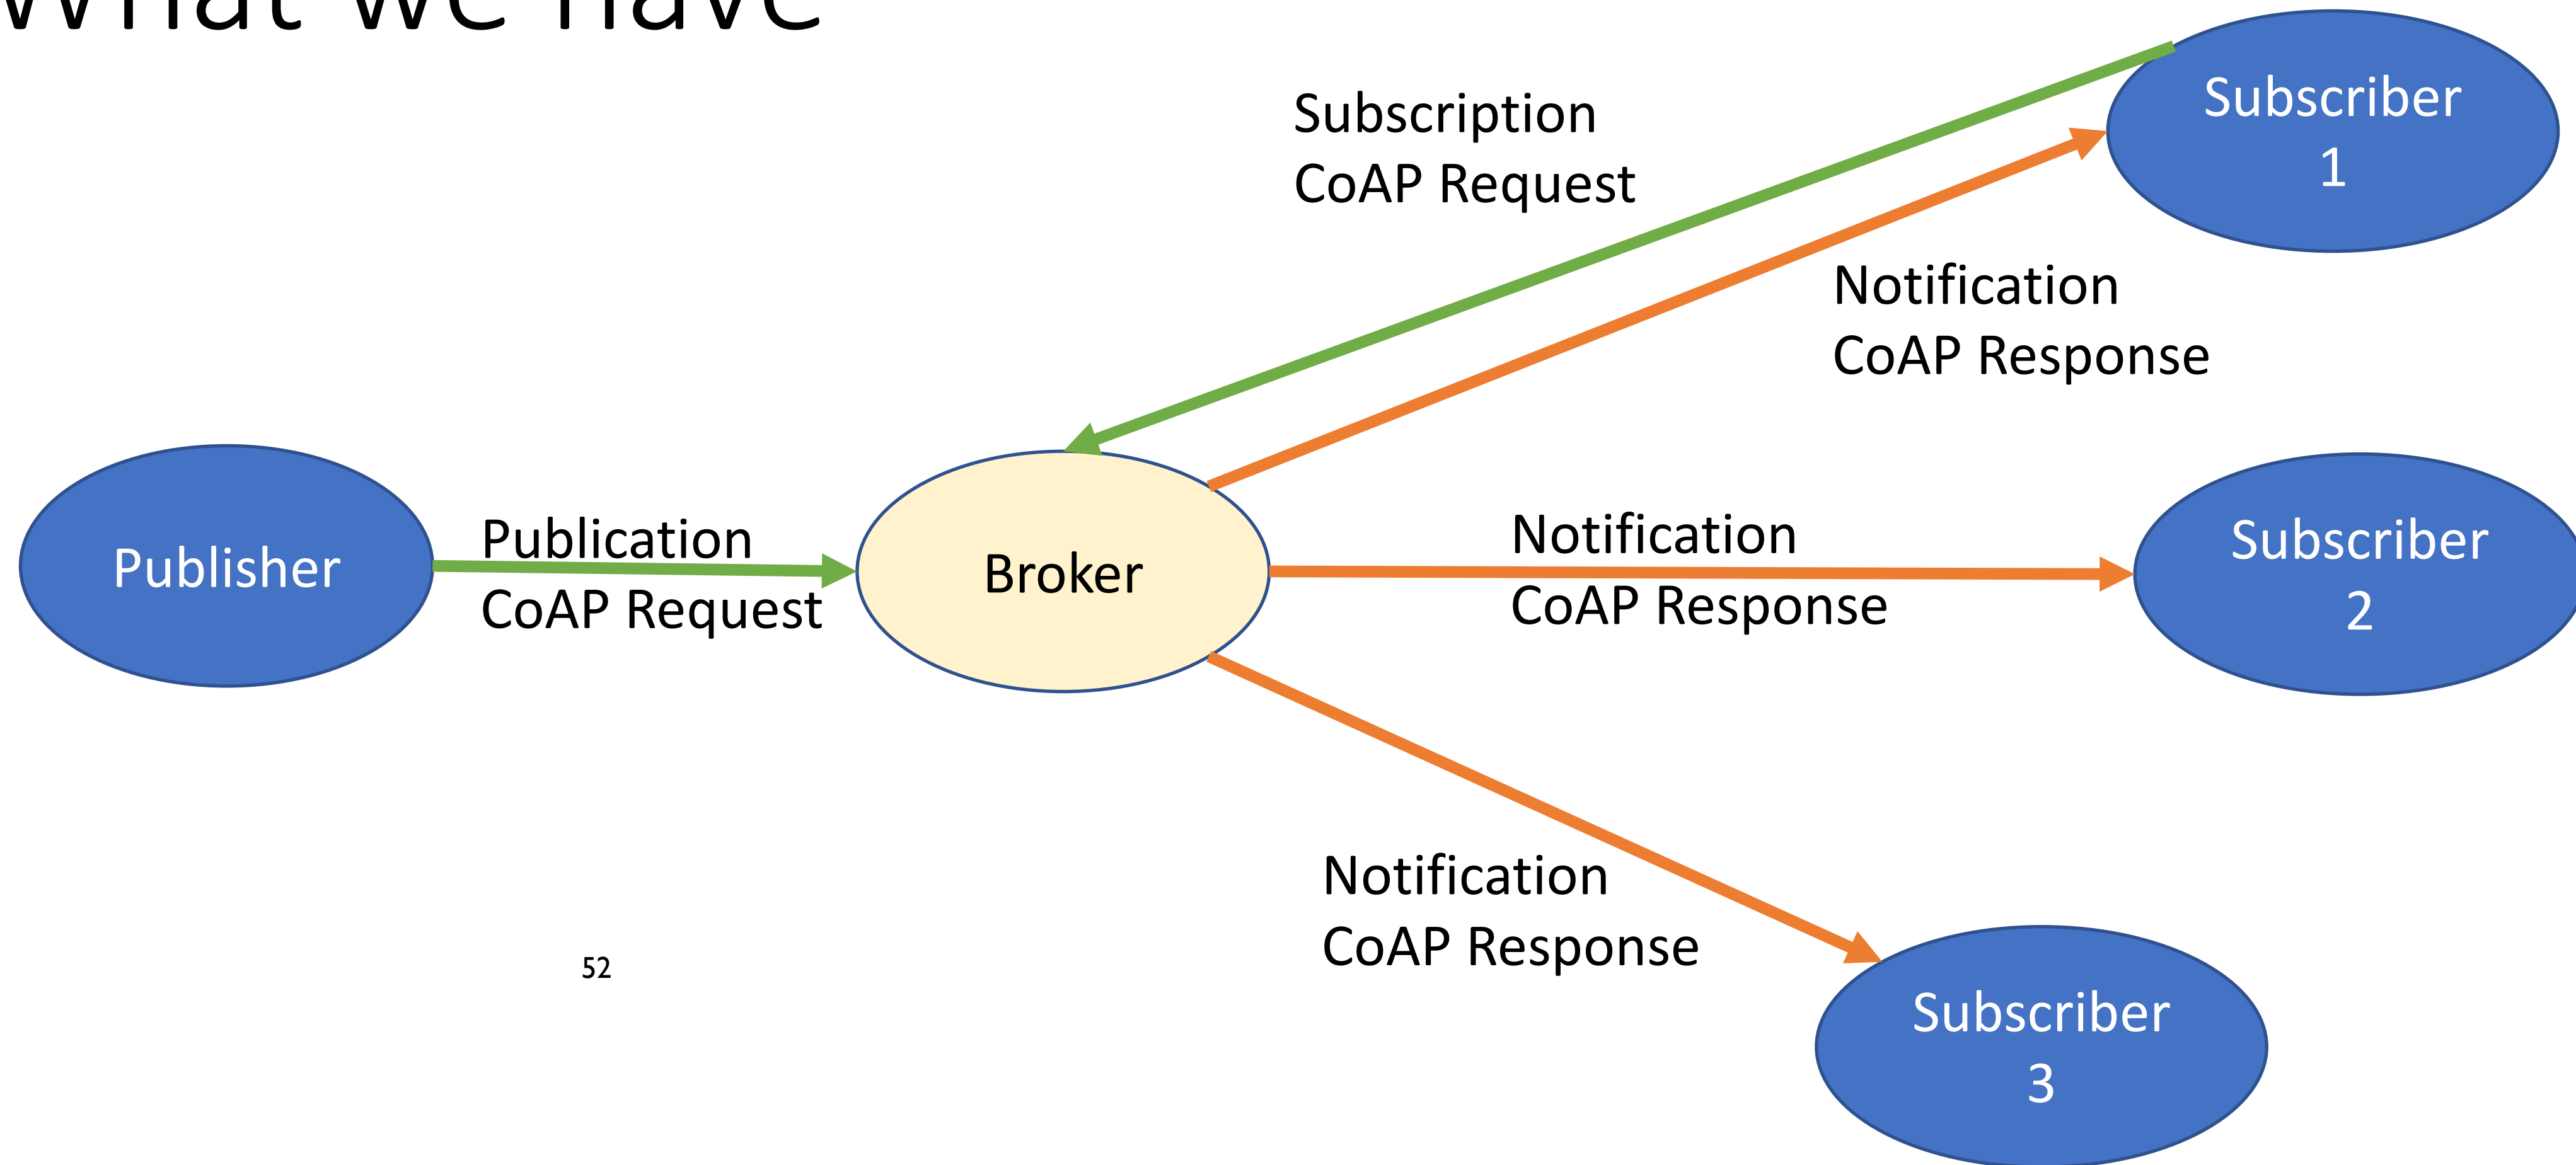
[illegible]

Subscription
CoAP Request

Subscriber
1

Notification
CoAP Response

Publisher

Publication
CoAP Request

Broker

Notification
CoAP Response

Subscriber
2

Notification
CoAP Response

52

Subscriber
3